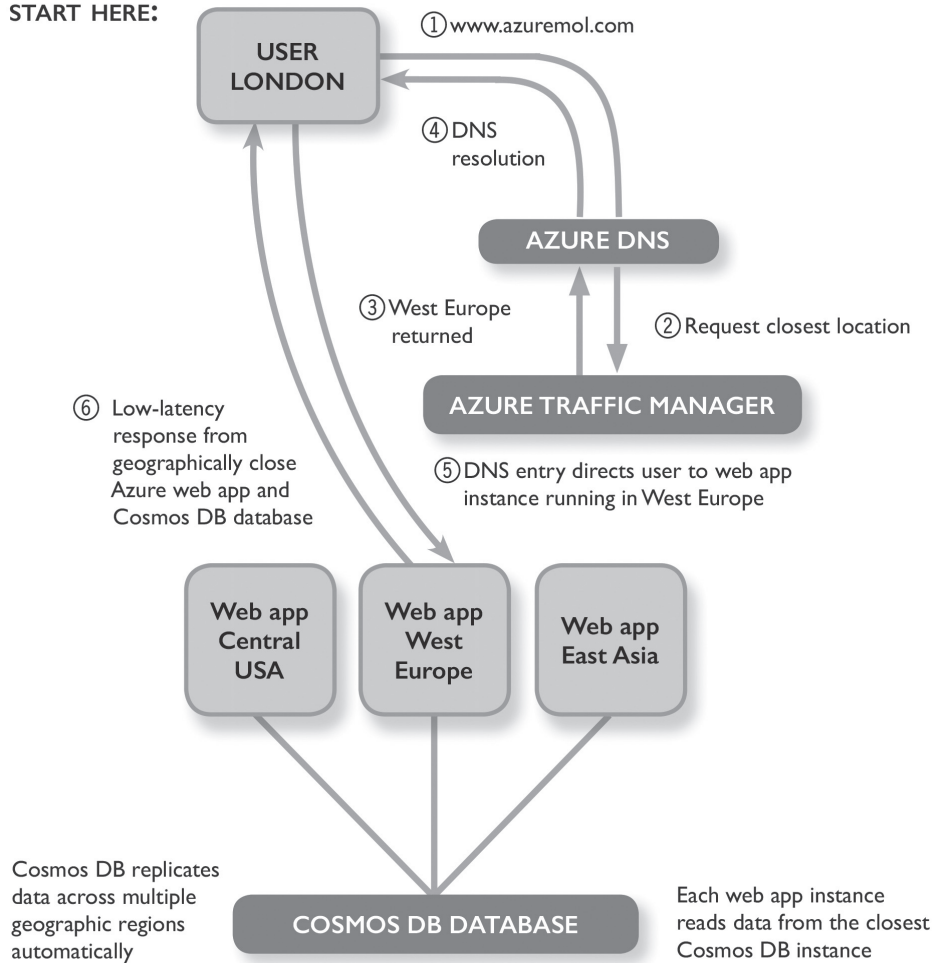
START HERE:

USER LONDON

① www.azuremol.com

④ DNS resolution

AZURE DNS

③ West Europe returned

② Request closest location

AZURE TRAFFIC MANAGER

⑥ Low-latency response from geographically close Azure web app and Cosmos DB database

⑤ DNS entry directs user to web app instance running in West Europe

Web app Central USA

Web app West Europe

Web app East Asia

Cosmos DB replicates data across multiple geographic regions automatically

COSMOS DB DATABASE

Each web app instance reads data from the closest Cosmos DB instance